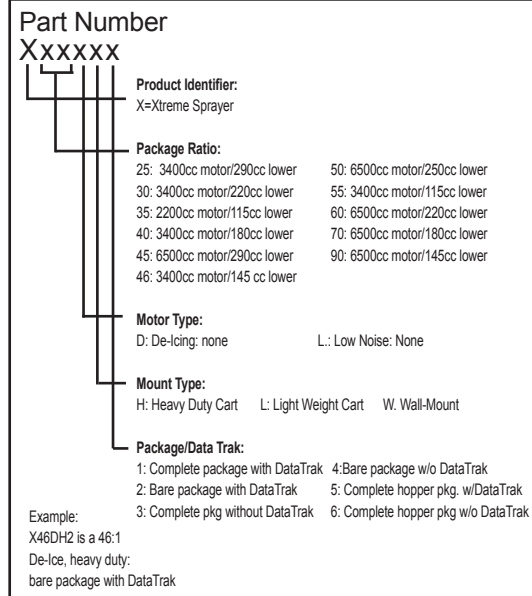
Part Number
Xxxxxx

Product Identifier:
X=Xtreme Sprayer

Package Ratio:
25: 3400cc motor/290cc lower
30: 3400cc motor/220cc lower
35: 2200cc motor/115cc lower
40: 3400cc motor/180cc lower
45: 6500cc motor/290cc lower
46: 3400cc motor/145 cc lower
50: 6500cc motor/250cc lower
55: 3400cc motor/115cc lower
60: 6500cc motor/220cc lower
70: 6500cc motor/180cc lower
90: 6500cc motor/145cc lower

Motor Type:
D: De-Icing: none L.: Low Noise: None

Mount Type:
H: Heavy Duty Cart L: Light Weight Cart W. Wall-Mount

Package/Data Trak:
1: Complete package with DataTrak
2: Bare package with DataTrak
3: Complete pkg without DataTrak
4:Bare package w/o DataTrak
5: Complete hopper pkg. w/DataTrak
6: Complete hopper pkg w/o DataTrak

Example:
X46DH2 is a 46:1 De-Ice, heavy duty: bare package with DataTrak